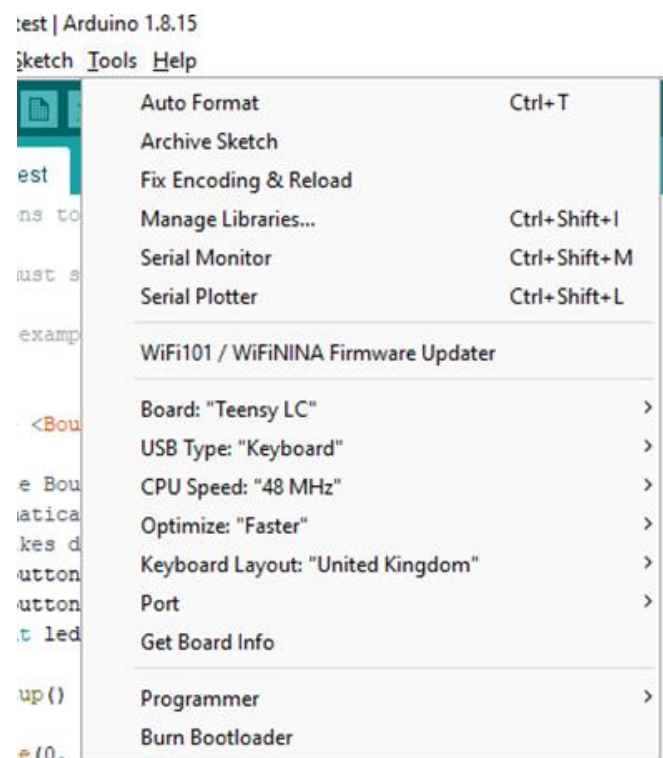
test | Arduino 1.8.15
Sketch Tools Help

est

ns to
ust s
examp
<Bou
e Bou
atica
kes d
utton
utton
t led
up()
e(0,

Auto Format Ctrl+T
Archive Sketch
Fix Encoding & Reload
Manage Libraries... Ctrl+Shift+I
Serial Monitor Ctrl+Shift+M
Serial Plotter Ctrl+Shift+L
WiFi101 / WiFiNINA Firmware Updater
Board: "Teensy LC" >
USB Type: "Keyboard" >
CPU Speed: "48 MHz" >
Optimize: "Faster" >
Keyboard Layout: "United Kingdom" >
Port >
Get Board Info
Programmer >
Burn Bootloader